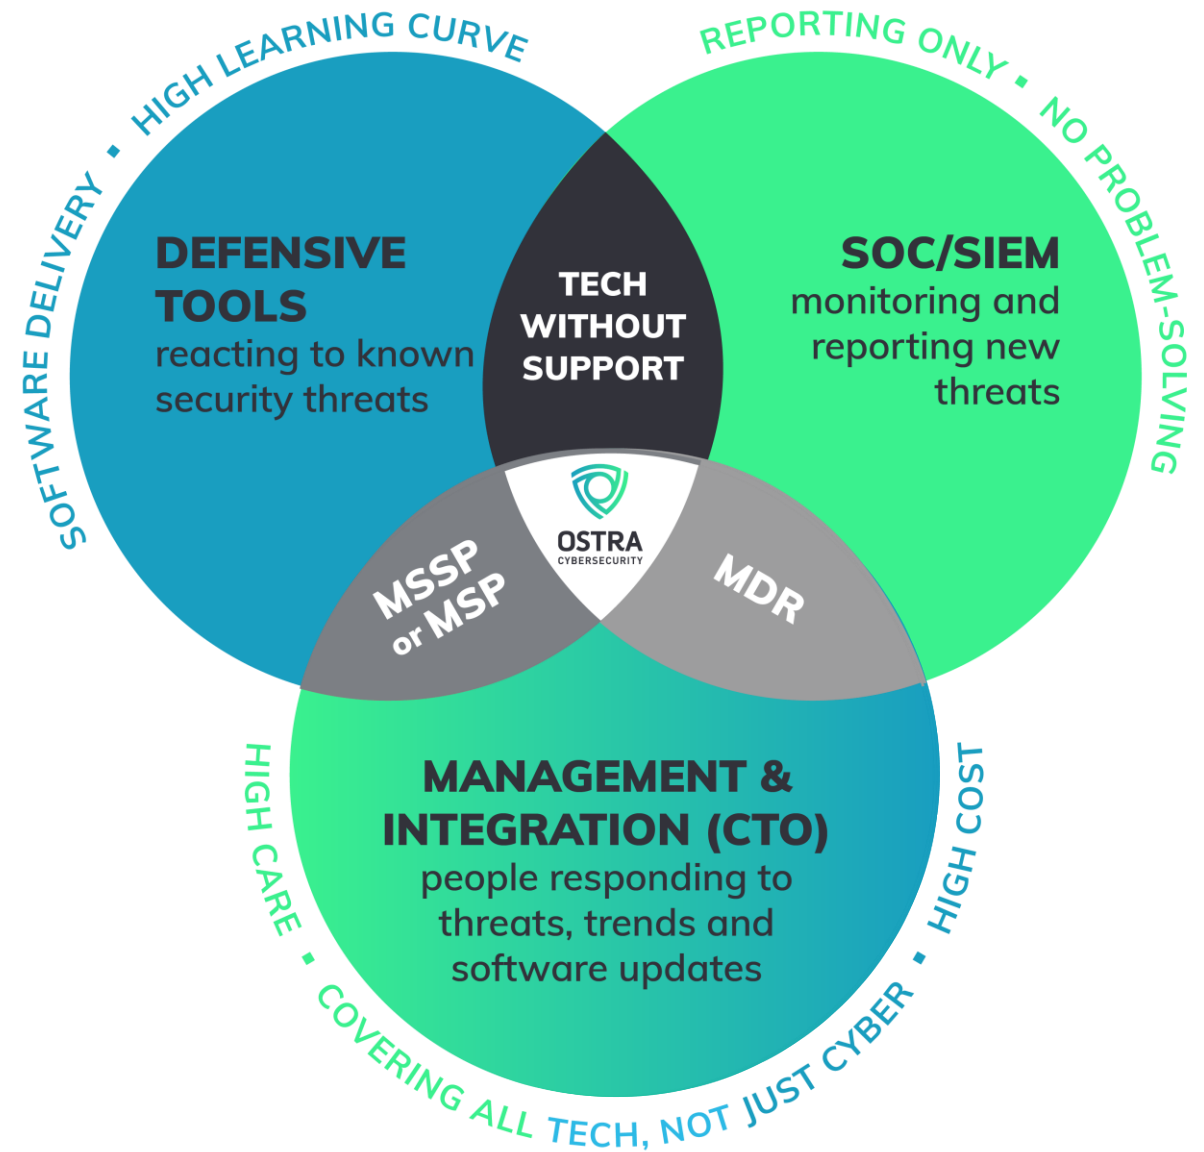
SOFTWARE DELIVERY • HIGH LEARNING CURVE

REPORTING ONLY • NO PROBLEM-SOLVING

DEFENSIVE TOOLS
reacting to known security threats

TECH WITHOUT SUPPORT

SOC/SIEM
monitoring and reporting new threats

MSSP or MSP

OSTRA
CYBERSECURITY

MDR

MANAGEMENT & INTEGRATION (CTO)
people responding to threats, trends and software updates

HIGH CARE • COVERING ALL TECH, NOT JUST CYBER • HIGH COST